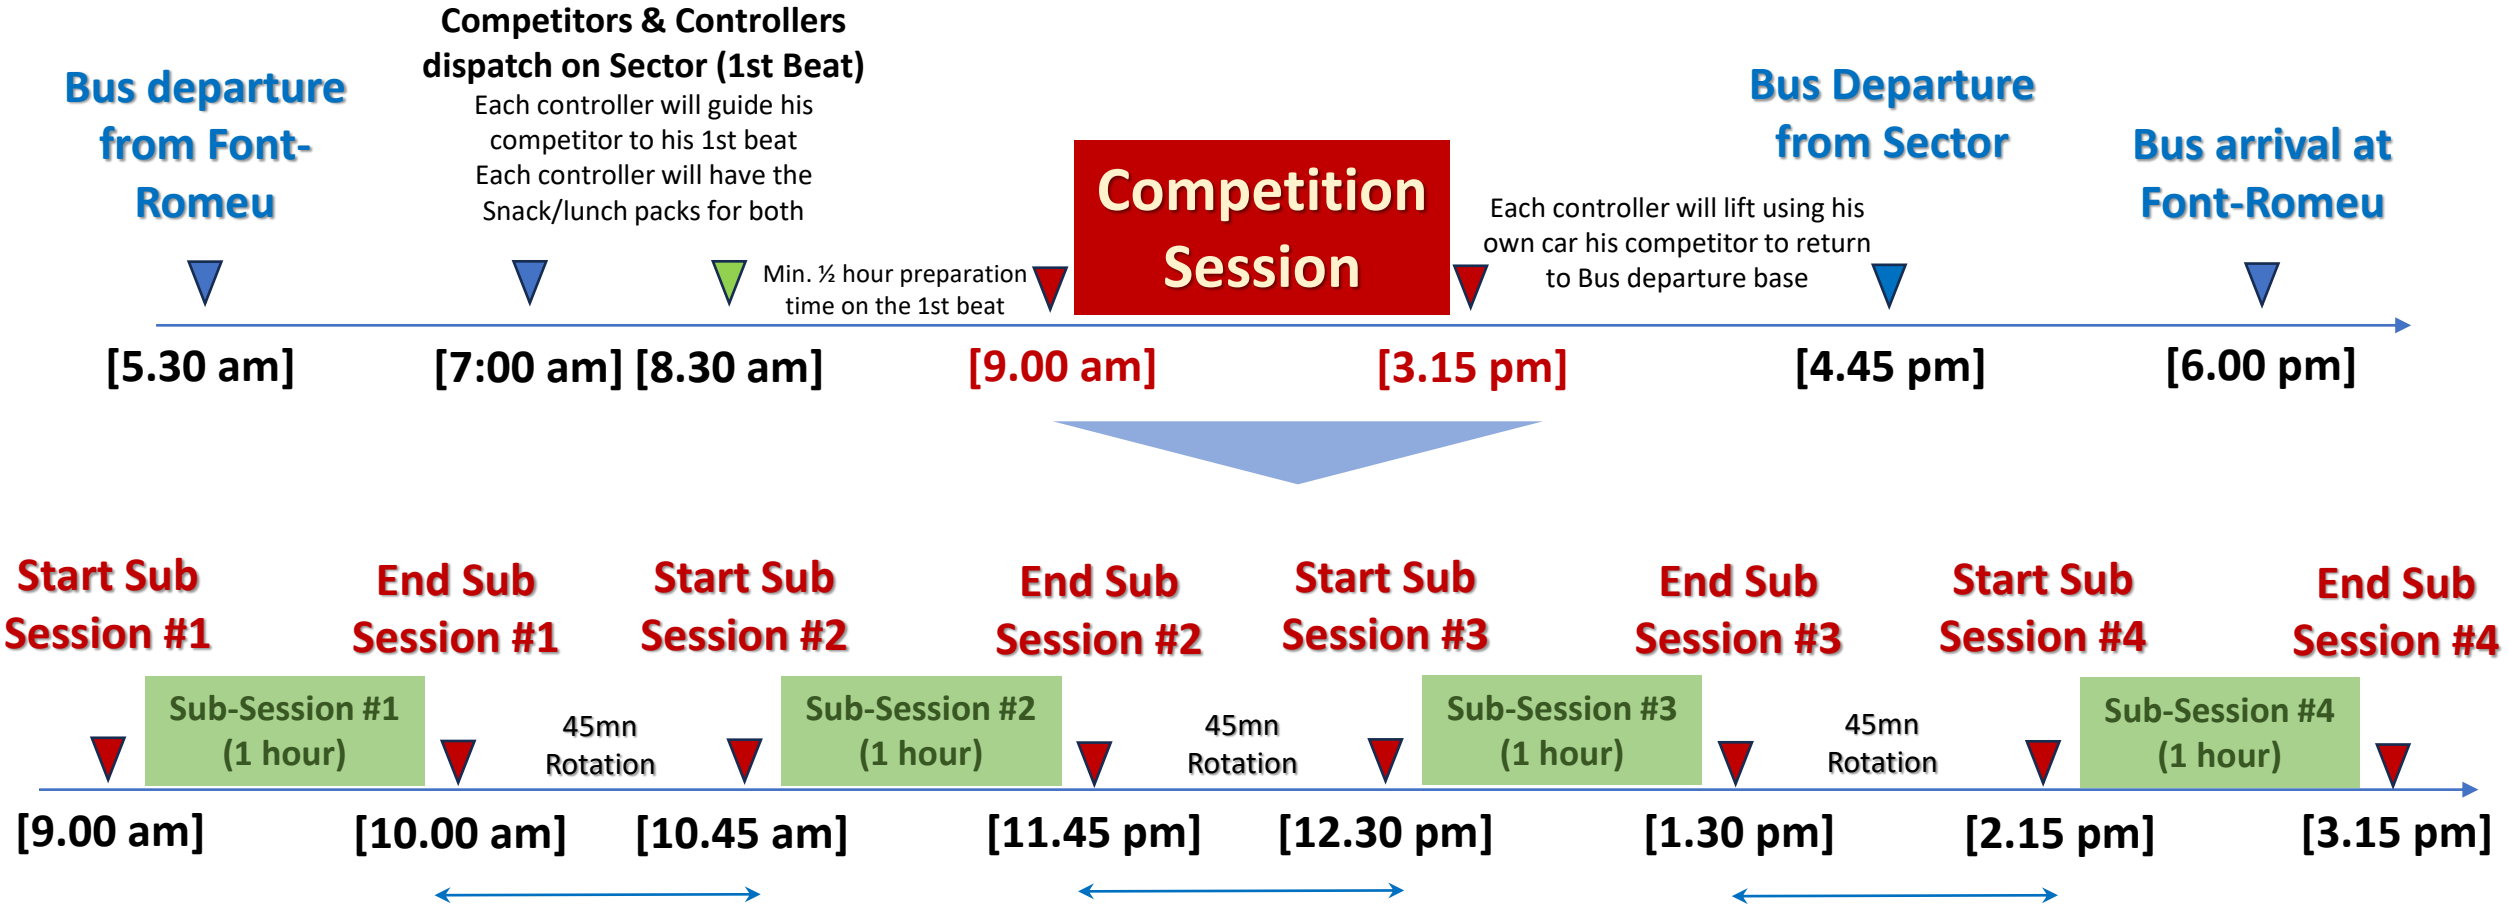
Competitors & Controllers dispatch on Sector (1st Beat)
Each controller will guide his competitor to his 1st beat
Each controller will have the Snack/lunch packs for both

Bus departure from Font-Romeu

Bus Departure from Sector

Bus arrival at Font-Romeu

Competition Session

Each controller will lift using his own car his competitor to return to Bus departure base

Min. ½ hour preparation time on the 1st beat

[5.30 am] [7:00 am] [8.30 am] [9.00 am] [3.15 pm] [4.45 pm] [6.00 pm]

Start Sub Session #1
End Sub Session #1
Start Sub Session #2
End Sub Session #2
Start Sub Session #3
End Sub Session #3
Start Sub Session #4
End Sub Session #4

Sub-Session #1 (1 hour)
45mn Rotation
Sub-Session #2 (1 hour)
45mn Rotation
Sub-Session #3 (1 hour)
45mn Rotation
Sub-Session #4 (1 hour)

[9.00 am] [10.00 am] [10.45 am] [11.45 pm] [12.30 pm] [1.30 pm] [2.15 pm] [3.15 pm]